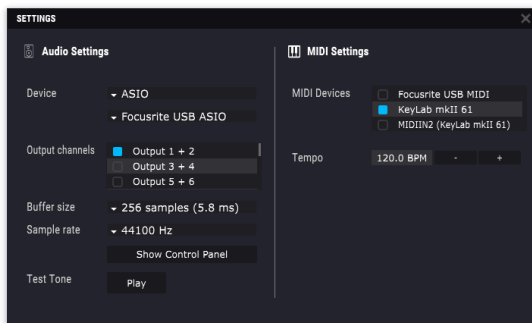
SETTINGS

Audio Settings

Device
ASIO
Focusrite USB ASIO

Output channels
Output 1 + 2
Output 3 + 4
Output 5 + 6

Buffer size
256 samples (5.8 ms)

Sample rate
44100 Hz

Show Control Panel

Test Tone
Play

MIDI Settings

MIDI Devices
Focusrite USB MIDI
KeyLab mkII 61
MIDIIN2 (KeyLab mkII 61)

Tempo
120.0 BPM
-
+